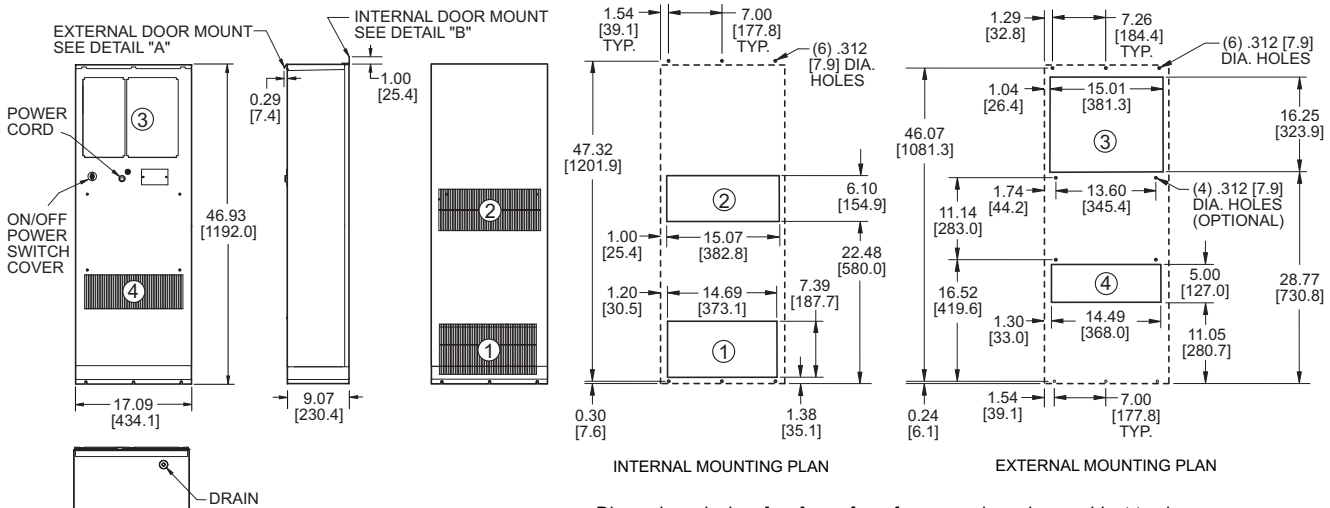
EXTERNAL DOOR MOUNT SEE DETAIL "A"

INTERNAL DOOR MOUNT SEE DETAIL "B"

0.29 [7.4]

1.00 [25.4]

POWER CORD

③

ON/OFF POWER SWITCH COVER

④

46.93 [1192.0]

17.09 [434.1]

9.07 [230.4]

②

①

DRAIN

1.54 [39.1] TYP.

7.00 [177.8] TYP.

(6) .312 [7.9] DIA. HOLES

47.32 [1201.9]

②

6.10 [154.9]

1.00 [25.4]

15.07 [382.8]

22.48 [580.0]

1.20 [30.5]

14.69 [373.1]

7.39 [187.7]

①

0.30 [7.6]

1.38 [35.1]

INTERNAL MOUNTING PLAN

1.29 [32.8]

7.26 [184.4]

(6) .312 [7.9] DIA. HOLES

46.07 [1081.3]

1.04 [26.4]

15.01 [381.3]

16.25 [323.9]

③

1.74 [44.2]

13.60 [345.4]

(4) .312 [7.9] DIA. HOLES (OPTIONAL)

11.14 [283.0]

28.77 [730.8]

16.52 [419.6]

④

5.00 [127.0]

1.30 [33.0]

14.49 [368.0]

11.05 [280.7]

0.24 [6.1]

1.54 [39.1]

7.00 [177.8] TYP.

EXTERNAL MOUNTING PLAN